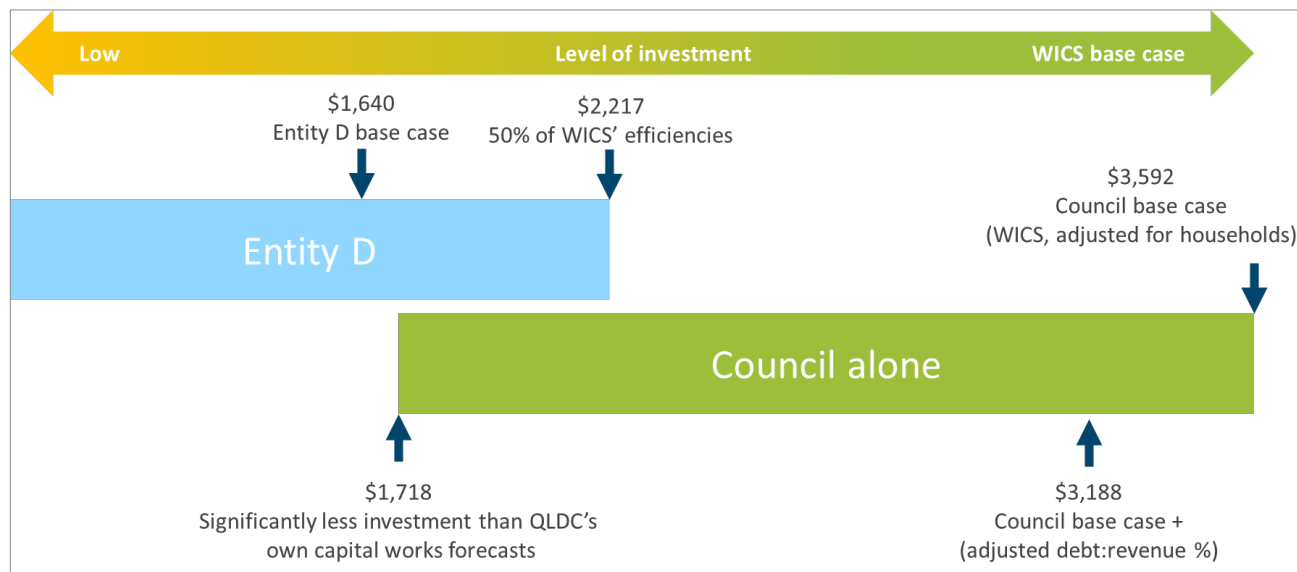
Low

Level of investment

WICS base case

$1,640
Entity D base case

$2,217
50% of WICS' efficiencies

$3,592
Council base case
(WICS, adjusted for households)

Entity D

Council alone

$1,718
Significantly less investment than QLDC's own capital works forecasts

$3,188
Council base case +
(adjusted debt:revenue %)